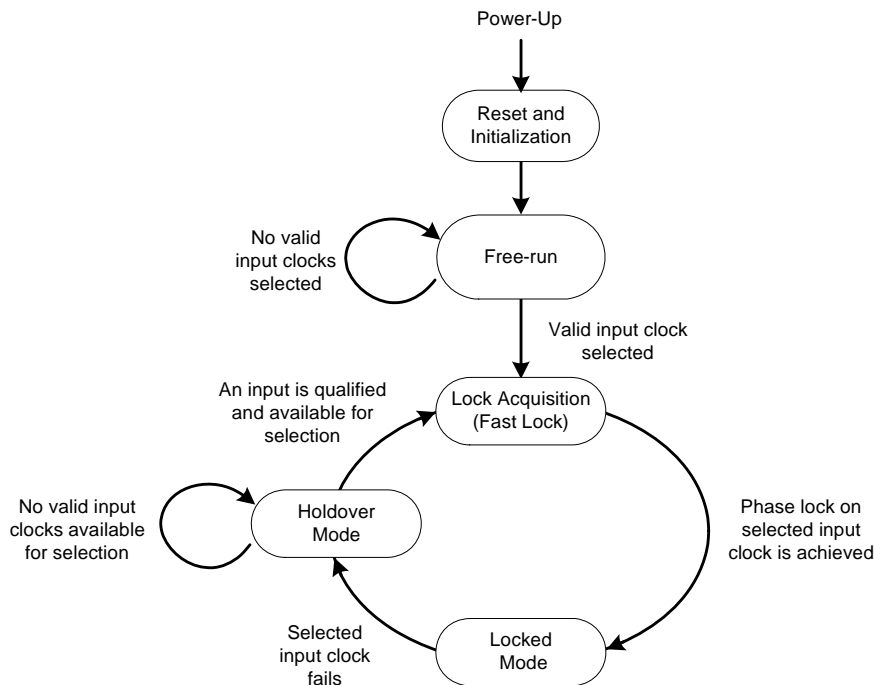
Power-Up

Reset and Initialization

No valid input clocks selected

Free-run

Valid input clock selected

An input is qualified and available for selection

Lock Acquisition (Fast Lock)

No valid input clocks available for selection

Holdover Mode

Phase lock on selected input clock is achieved

Selected input clock fails

Locked Mode